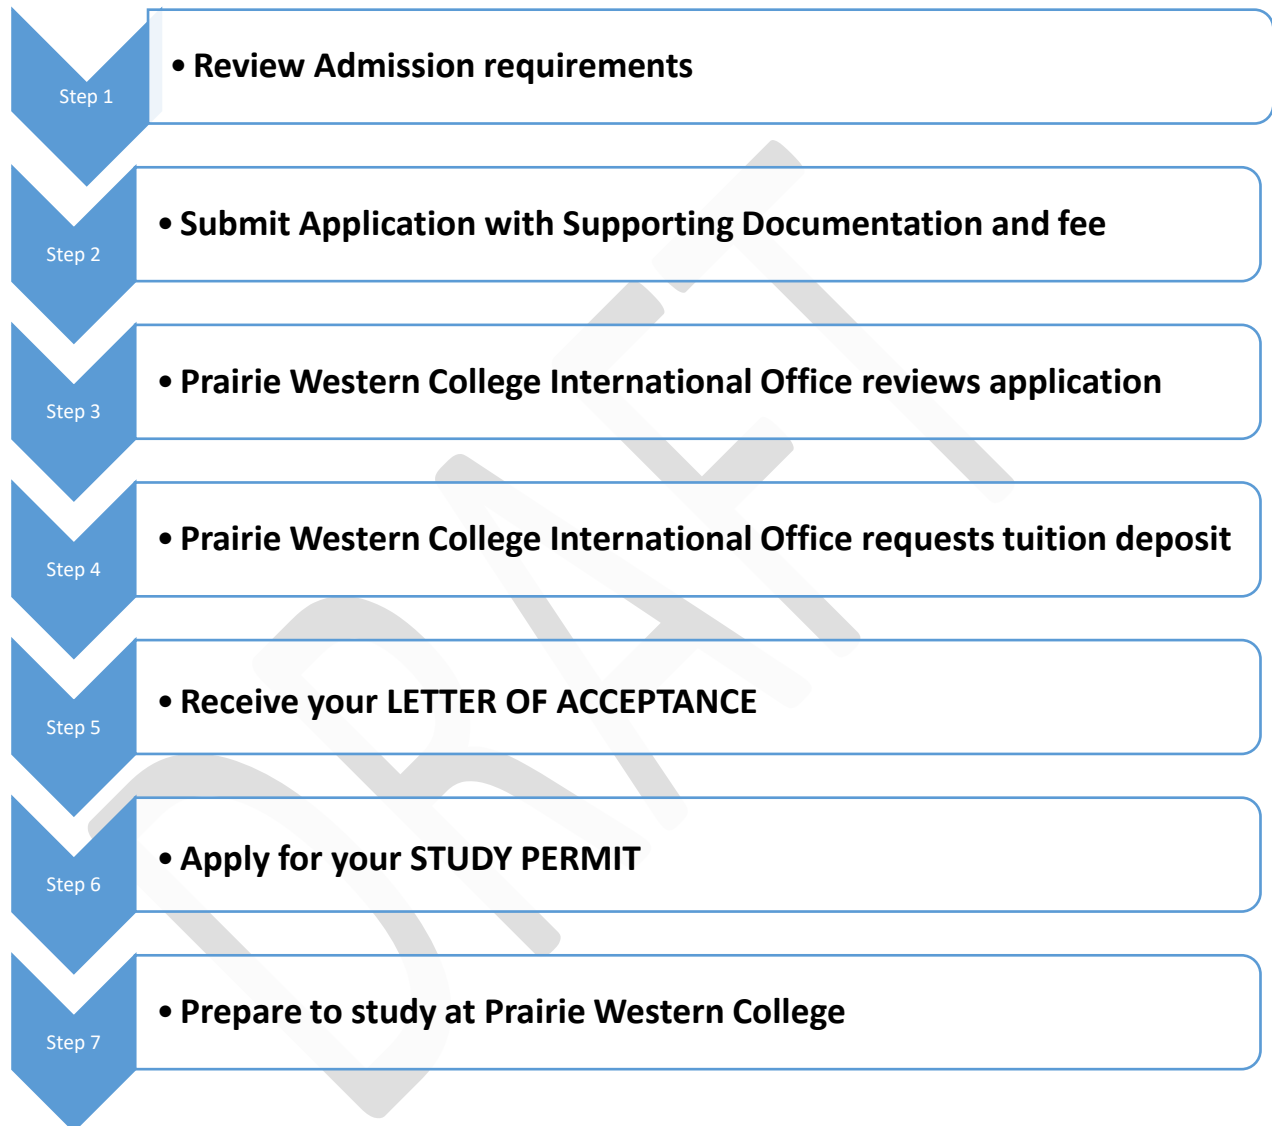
Step 1

• Review Admission requirements

Step 2

• Submit Application with Supporting Documentation and fee

Step 3

• Prairie Western College International Office reviews application

Step 4

• Prairie Western College International Office requests tuition deposit

Step 5

• Receive your LETTER OF ACCEPTANCE

Step 6

• Apply for your STUDY PERMIT

Step 7

• Prepare to study at Prairie Western College

DRAFT